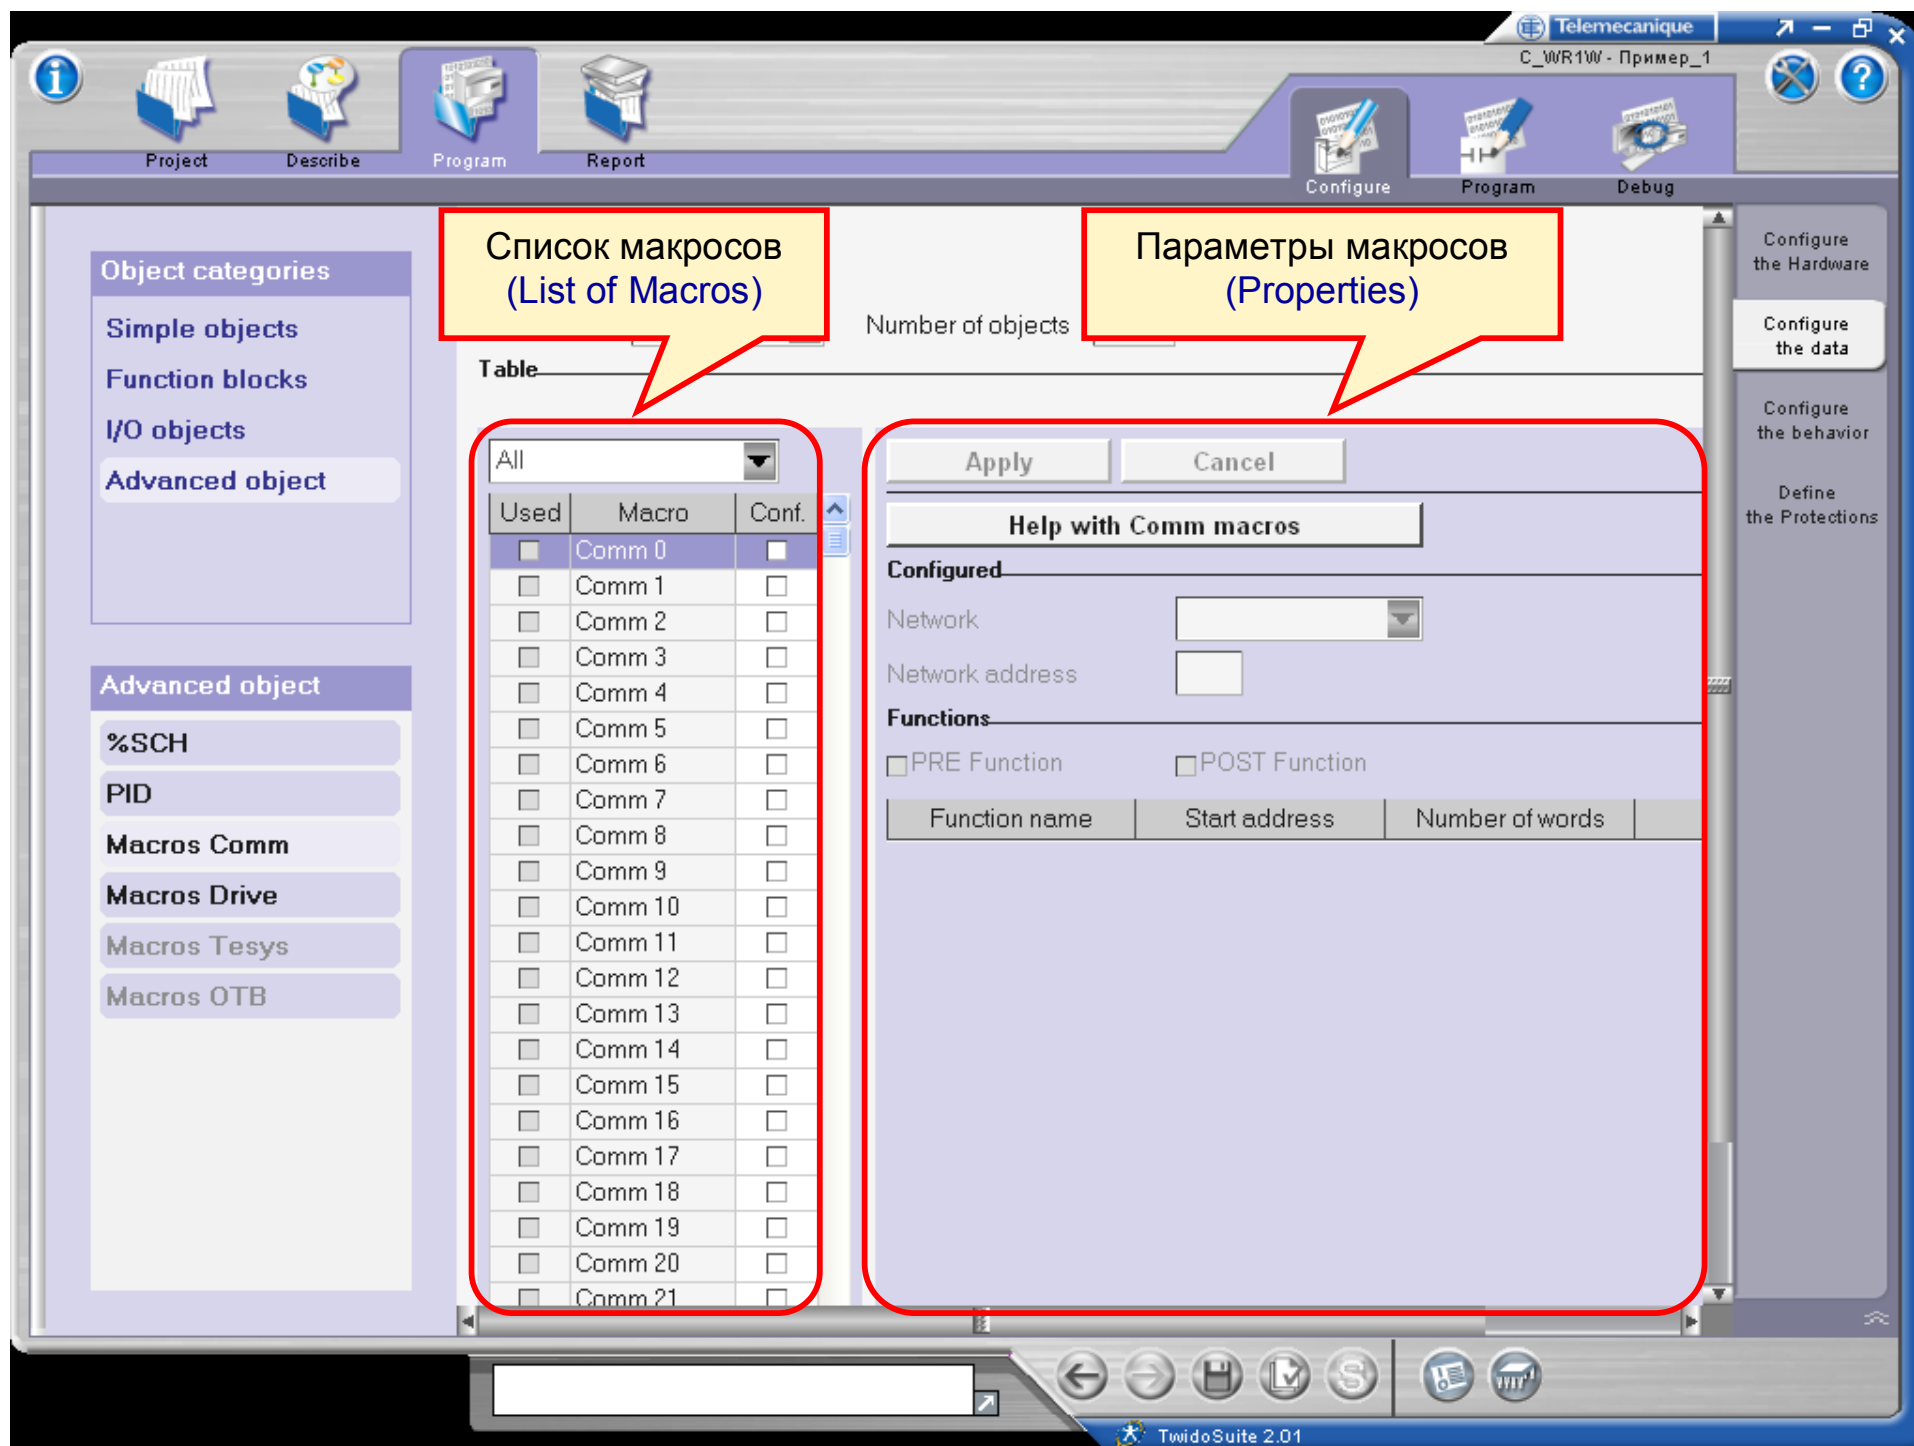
Telemecanique
C_WR1W - Пример_1

Project
Describe
Program
Report

Configure
Program
Debug

Configure the Hardware
Configure the data
Configure the behavior
Define the Protections

Object categories
Simple objects
Function blocks
I/O objects
Advanced object

Advanced object
%SCH
PID
Macros Comm
Macros Drive
Macros Tesys
Macros OTB

Список макросов
(List of Macros)

Параметры макросов
(Properties)

Number of objects

Table

All

| Used | Macro | Conf. |
|---|---|---|
| | Comm 0 | |
| | Comm 1 | |
| | Comm 2 | |
| | Comm 3 | |
| | Comm 4 | |
| | Comm 5 | |
| | Comm 6 | |
| | Comm 7 | |
| | Comm 8 | |
| | Comm 9 | |
| | Comm 10 | |
| | Comm 11 | |
| | Comm 12 | |
| | Comm 13 | |
| | Comm 14 | |
| | Comm 15 | |
| | Comm 16 | |
| | Comm 17 | |
| | Comm 18 | |
| | Comm 19 | |
| | Comm 20 | |
| | Comm 21 | |

Apply
Cancel
Help with Comm macros
Configured
Network
Network address
Functions
PRE Function
POST Function

| Function name | Start address | Number of words |
|---|---|---|

TwidoSuite 2.01